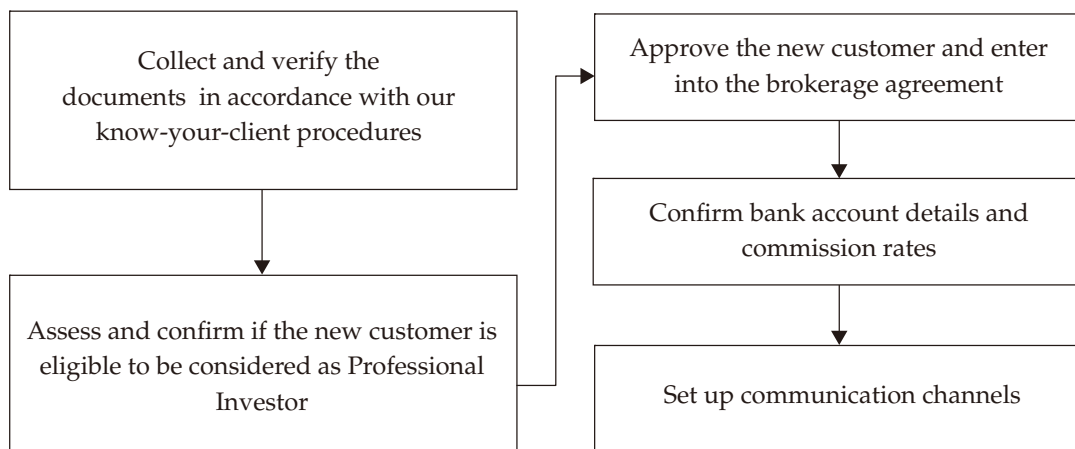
Collect and verify the documents in accordance with our know-your-client procedures

Assess and confirm if the new customer is eligible to be considered as Professional Investor

Approve the new customer and enter into the brokerage agreement

Confirm bank account details and commission rates

Set up communication channels